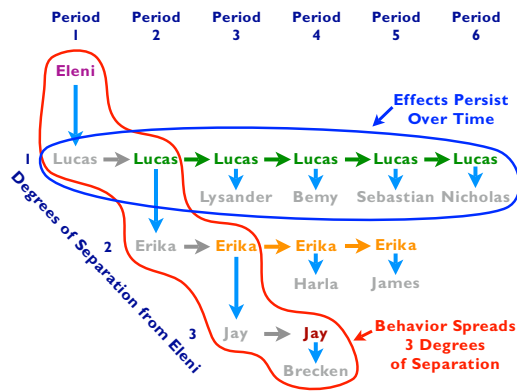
Period 1 Period 2 Period 3 Period 4 Period 5 Period 6

Eleni

Effects Persist Over Time

1 Lucas Lucas Lucas Lucas Lucas Lucas

Lysander Bemy Sebastian Nicholas

2 Erika Erika Erika Erika

Harla James

3 Jay Jay

Brecken

Degrees of Separation from Eleni

Behavior Spreads 3 Degrees of Separation